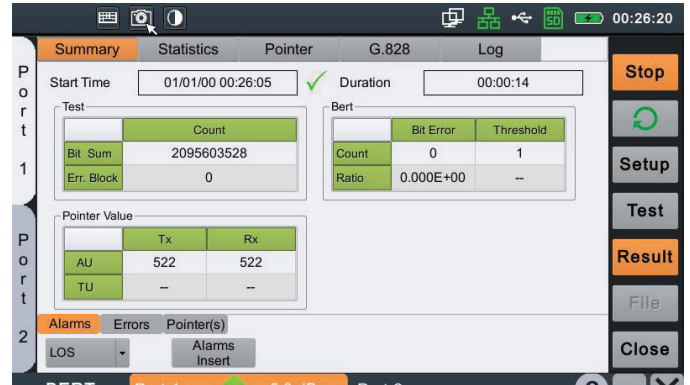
00:26:20

Port 1

Port 2

Summary Statistics Pointer G.828 Log

Start Time 01/01/00 00:26:05 Duration 00:00:14

Test

| | Count |
|---|---|
| Bit Sum | 2095603528 |
| Err. Block | 0 |

Bert

| | Bit Error | Threshold |
|---|---|---|
| Count | 0 | 1 |
| Ratio | 0.000E+00 | -- |

Pointer Value

| | Tx | Rx |
|---|---|---|
| AU | 522 | 522 |
| TU | -- | -- |

Alarms Errors Pointer(s)

LOS

Alarms Insert

Stop

Setup

Test

Result

File

Close

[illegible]